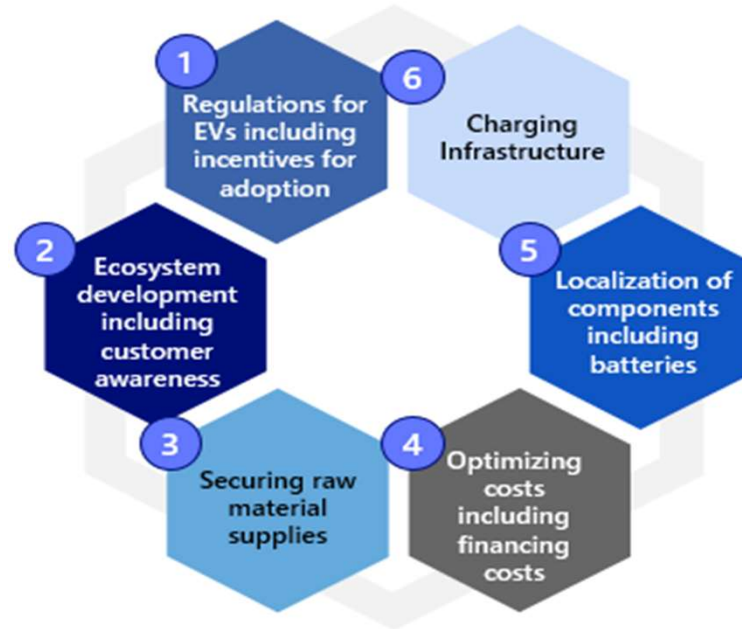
1
Regulations for EVs including incentives for adoption

6
Charging Infrastructure

2
Ecosystem development including customer awareness

5
Localization of components including batteries

3
Securing raw material supplies

4
Optimizing costs including financing costs